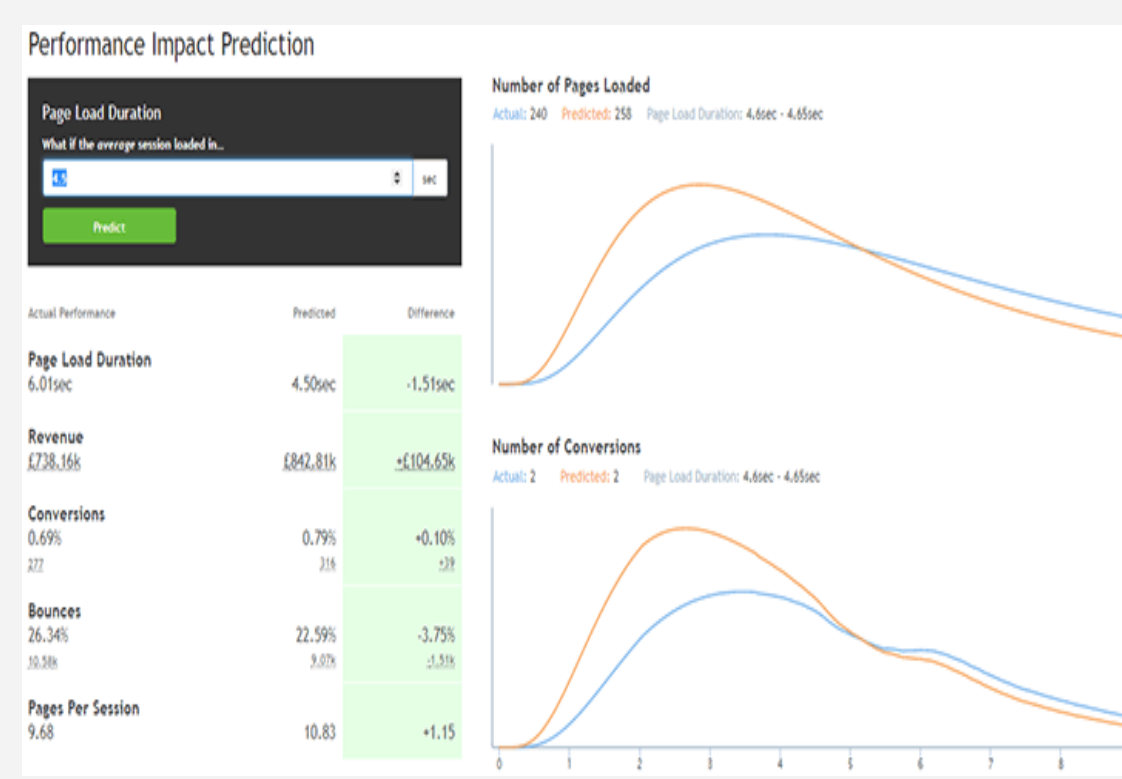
Performance Impact Prediction

Page Load Duration

What if the average session loaded in...

4.5

sec

Predict

| Actual Performance | Predicted | Difference |
|---|---|---|
| Page Load Duration 6.01sec | 4.50sec | -1.51sec |
| Revenue £738.16k | £842.81k | +£104.65k |
| Conversions 0.69% 277 | 0.79% 316 | +0.10% +39 |
| Bounces 26.34% 10.58k | 22.59% 9.07k | -3.75% -1.51k |
| Pages Per Session 9.68 | 10.83 | +1.15 |

Number of Pages Loaded

Actual: 240 Predicted: 258 Page Load Duration: 4.6sec - 4.65sec

Number of Conversions

Actual: 2 Predicted: 2 Page Load Duration: 4.6sec - 4.65sec

0 1 2 3 4 5 6 7 8